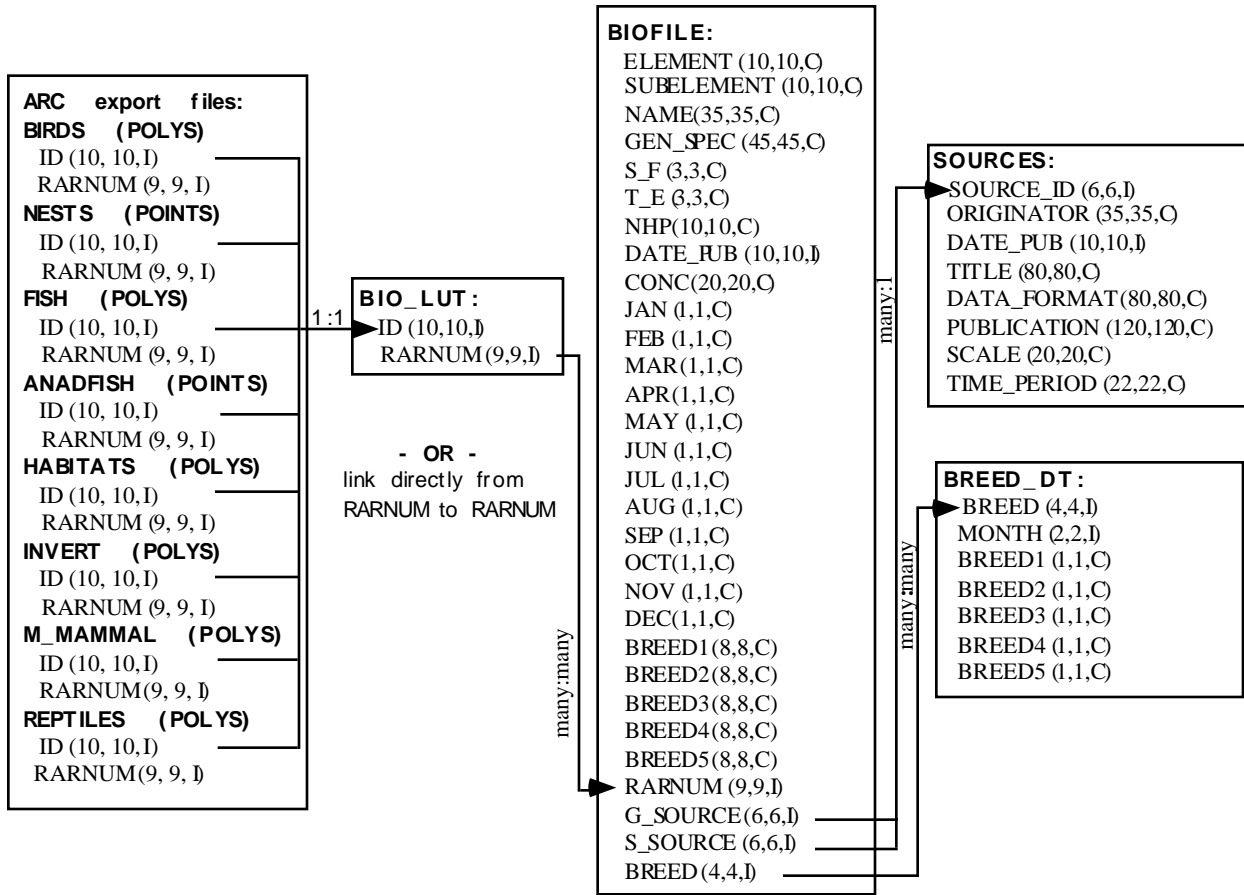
ARC export files:
BIRDS (POLYS)
ID (10, 10, I)
RARNUM (9, 9, I)
NESTS (POINTS)
ID (10, 10, I)
RARNUM (9, 9, I)
FISH (POLYS)
ID (10, 10, I)
RARNUM (9, 9, I)
ANADFISH (POINTS)
ID (10, 10, I)
RARNUM (9, 9, I)
HABITATS (POLYS)
ID (10, 10, I)
RARNUM (9, 9, I)
INVERT (POLYS)
ID (10, 10, I)
RARNUM (9, 9, I)
M_MAMMAL (POLYS)
ID (10, 10, I)
RARNUM (9, 9, I)
REPTILES (POLYS)
ID (10, 10, I)
RARNUM (9, 9, I)

1:1

BIO_LUT:
ID (10,10,I)
RARNUM (9,9,I)

- OR -
link directly from RARNUM to RARNUM

many:many

BIOFILE:
ELEMENT (10,10,C)
SUBELEMENT (10,10,C)
NAME(35,35,C)
GEN_SPEC (45,45,C)
S_F (3,3,C)
T_E (3,3,C)
NHP(10,10,C)
DATE_PUB (10,10,I)
CONC(20,20,C)
JAN (1,1,C)
FEB (1,1,C)
MAR (1,1,C)
APR (1,1,C)
MAY (1,1,C)
JUN (1,1,C)
JUL (1,1,C)
AUG (1,1,C)
SEP (1,1,C)
OCT(1,1,C)
NOV (1,1,C)
DEC(1,1,C)
BREED1 (8,8,C)
BREED2 (8,8,C)
BREED3 (8,8,C)
BREED4 (8,8,C)
BREED5 (8,8,C)
RARNUM (9,9,I)
G_SOURCE (6,6,I)
S_SOURCE (6,6,I)
BREED (4,4,I)

many:1

SOURCES:
SOURCE_ID (6,6,I)
ORIGINATOR (35,35,C)
DATE_PUB (10,10,I)
TITLE (80,80,C)
DATA_FORMAT (80,80,C)
PUBLICATION (120,120,C)
SCALE (20,20,C)
TIME_PERIOD (22,22,C)

many:many

BREED_DT:
BREED (4,4,I)
MONTH (2,2,I)
BREED1 (1,1,C)
BREED2 (1,1,C)
BREED3 (1,1,C)
BREED4 (1,1,C)
BREED5 (1,1,C)